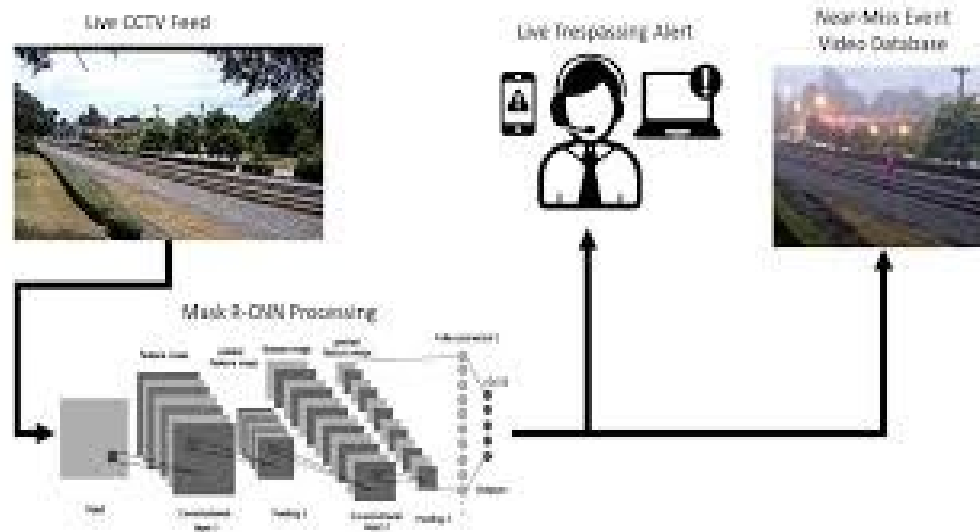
Live CCTV Feed

Live Trespassing Alert

Near-Miss Event Video Database

Mask R-CNN Processing

Feature maps

Pooled feature maps

Feature maps

Pooled feature maps

Fully connected 1

Input

Convolutional layer 1

Pooling 1

Convolutional layer 2

Pooling 2

Output